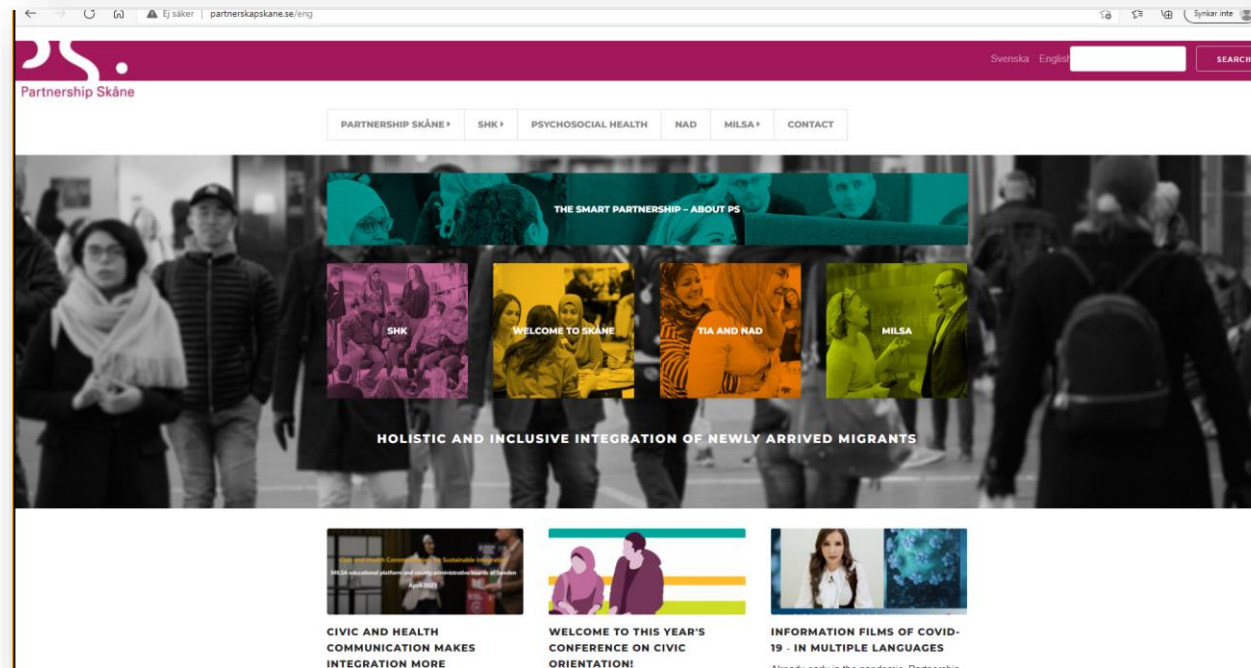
Ej säker | partnerskapskane.se/eng

Synkar inte

Partnership Skåne

Svenska English

SEARCH

PARTNERSHIP SKÅNE ▸ SHK ▸ PSYCHOSOCIAL HEALTH NAD MILSA ▸ CONTACT

THE SMART PARTNERSHIP – ABOUT PS

SHK

WELCOME TO SKÅNE

TIA AND NAD

MILSA

HOLISTIC AND INCLUSIVE INTEGRATION OF NEWLY ARRIVED MIGRANTS

Civic and Health Communication for Sustainable Integration

MILSA educational platform and county administrative boards of Sweden

April 2021

CIVIC AND HEALTH COMMUNICATION MAKES INTEGRATION MORE

WELCOME TO THIS YEAR'S CONFERENCE ON CIVIC ORIENTATION!

INFORMATION FILMS OF COVID-19 - IN MULTIPLE LANGUAGES

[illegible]